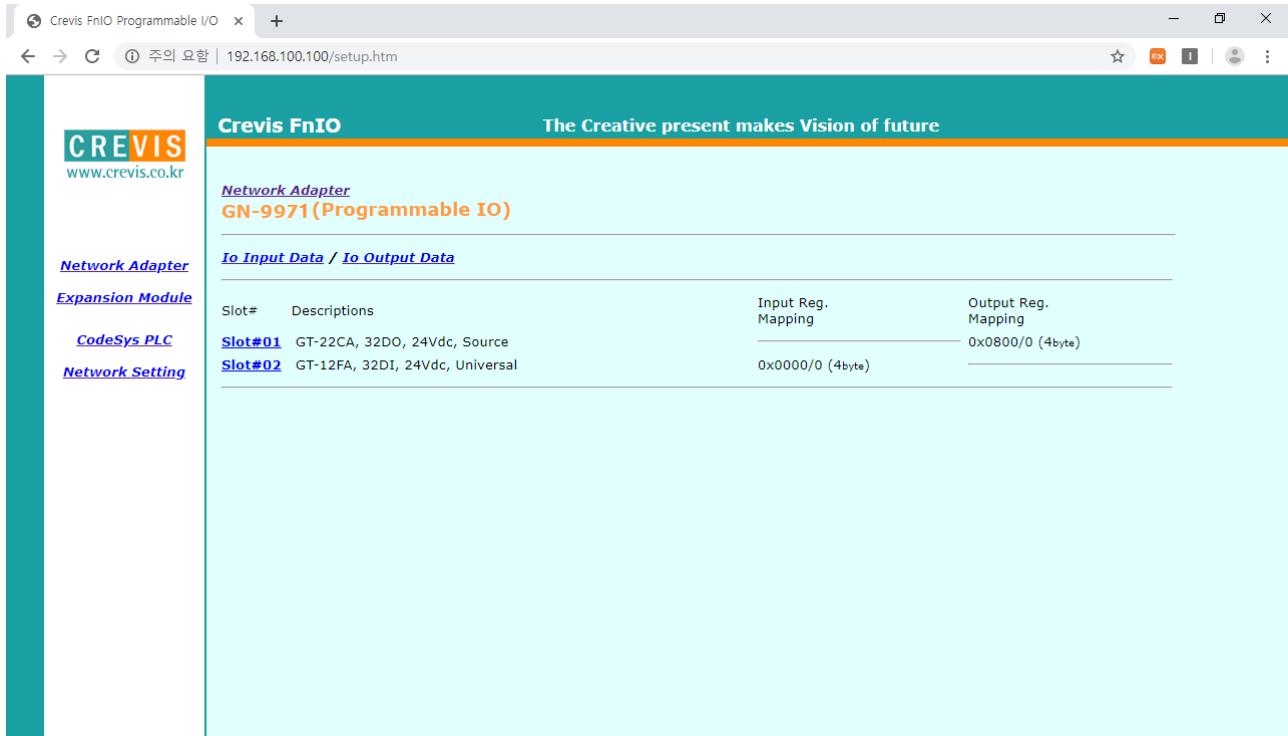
Crevis FnIO Programmable I/O ×

주의 요함 | 192.168.100.100/setup.htm

CREVIS
www.crevis.co.kr

Network Adapter
Expansion Module
CodeSys PLC
Network Setting

Crevis FnIO The Creative present makes Vision of future

Network Adapter
GN-9971 (Programmable IO)

Io Input Data / Io Output Data

| Slot# | Descriptions | Input Reg. Mapping | Output Reg. Mapping |
|---|---|---|---|
| Slot#01 | GT-22CA, 32DO, 24Vdc, Source | | 0x0800/0 (4byte) |
| Slot#02 | GT-12FA, 32DI, 24Vdc, Universal | 0x0000/0 (4byte) | |